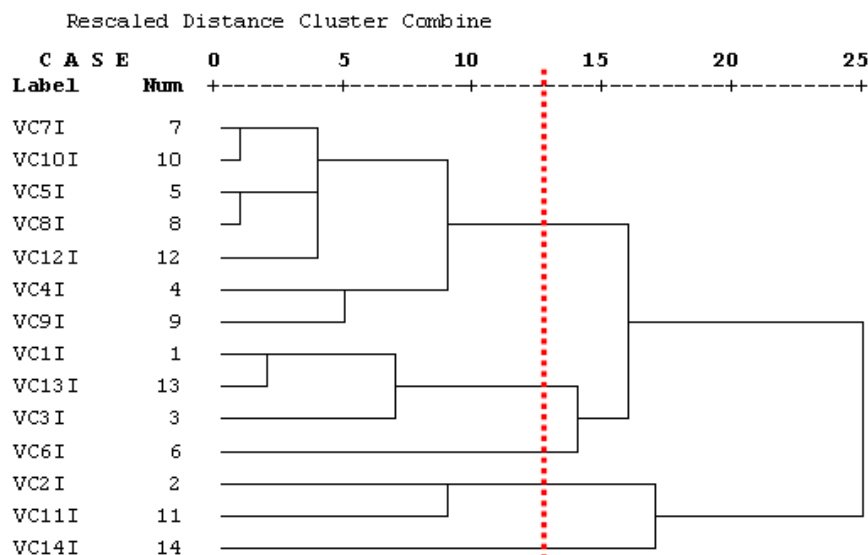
Rescaled Distance Cluster Combine

C A S E        0         5         10        15        20        25
Label    Num   +---------+---------+---------+---------+---------+

VC7I      7
VC10I    10
VC5I      5
VC8I      8
VC12I    12
VC4I      4
VC9I      9
VC1I      1
VC13I    13
VC3I      3
VC6I      6
VC2I      2
VC11I    11
VC14I    14